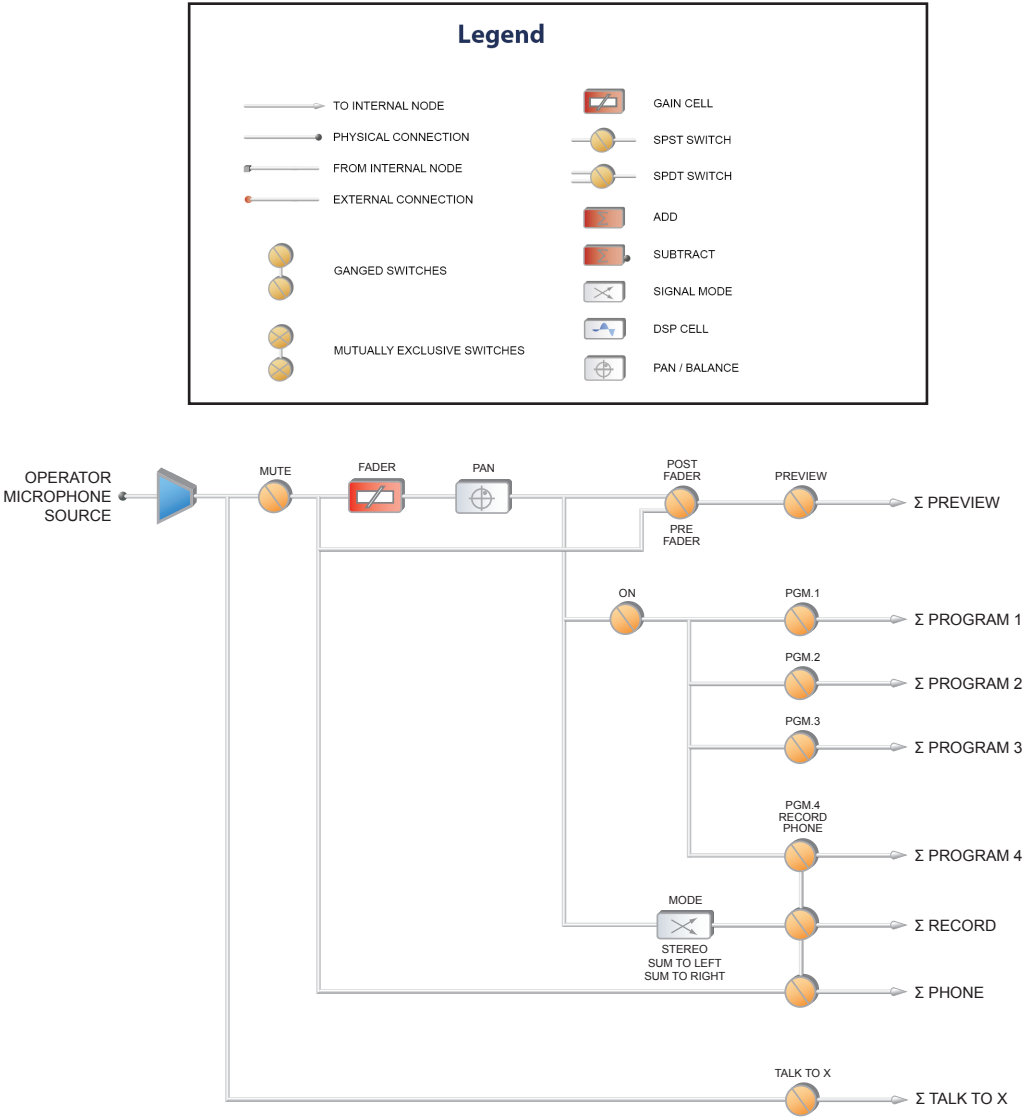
Legend

TO INTERNAL NODE
PHYSICAL CONNECTION
FROM INTERNAL NODE
EXTERNAL CONNECTION
GANGED SWITCHES
MUTUALLY EXCLUSIVE SWITCHES

GAIN CELL
SPST SWITCH
SPDT SWITCH
ADD
SUBTRACT
SIGNAL MODE
DSP CELL
PAN / BALANCE

OPERATOR MICROPHONE SOURCE

MUTE
FADER
PAN
POST FADER
PRE FADER
PREVIEW
$\Sigma$ PREVIEW

ON
PGM.1
$\Sigma$ PROGRAM 1
PGM.2
$\Sigma$ PROGRAM 2
PGM.3
$\Sigma$ PROGRAM 3
PGM.4 RECORD PHONE
$\Sigma$ PROGRAM 4
MODE
STEREO
SUM TO LEFT
SUM TO RIGHT
$\Sigma$ RECORD
$\Sigma$ PHONE
TALK TO X
$\Sigma$ TALK TO X